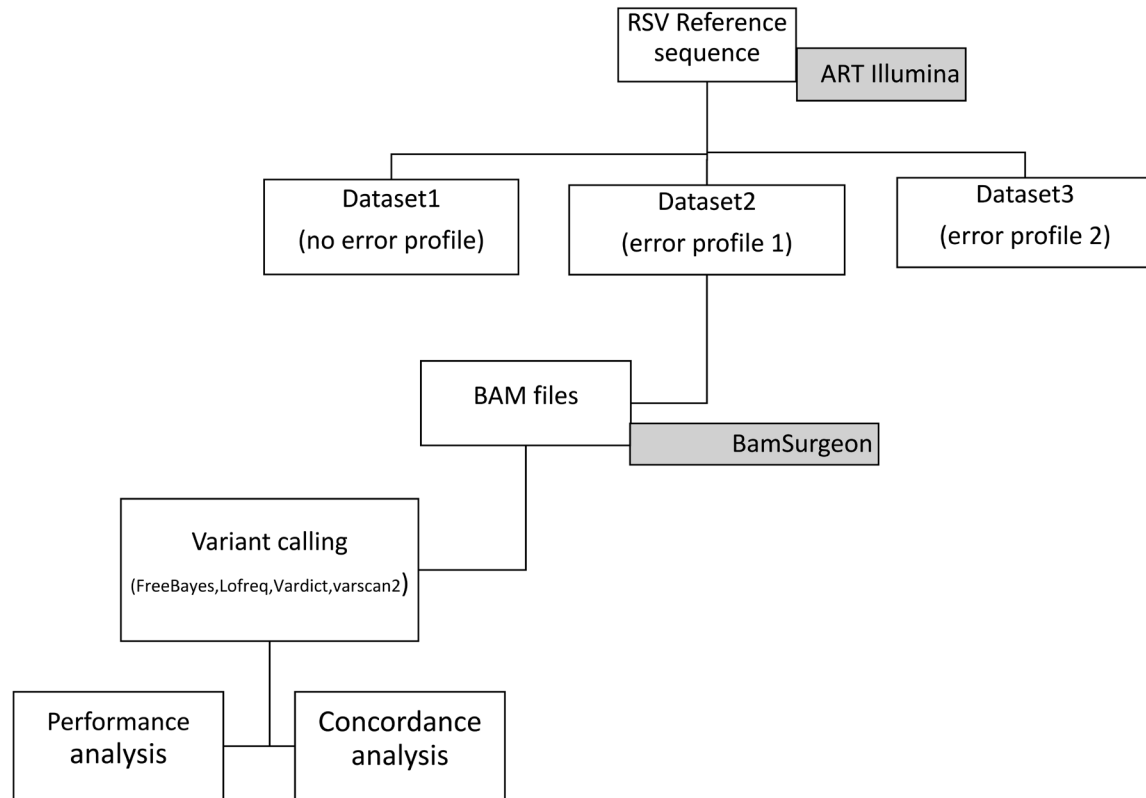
RSV Reference sequence

ART Illumina

Dataset1
(no error profile)

Dataset2
(error profile 1)

Dataset3
(error profile 2)

BAM files

BamSurgeon

Variant calling
(FreeBayes,Lofreq,Vardict,varscan2)

Performance analysis

Concordance analysis